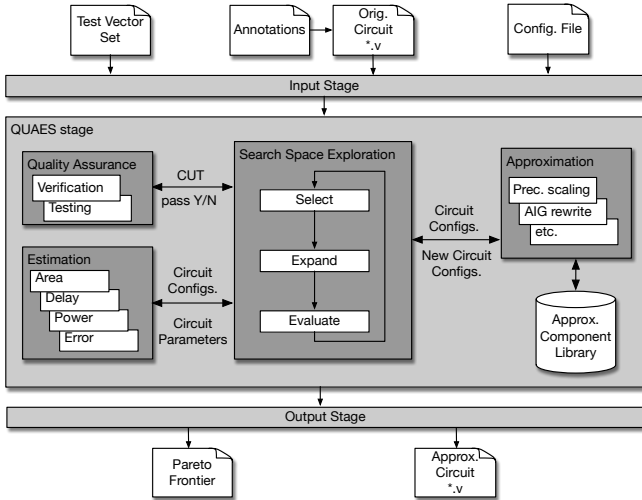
Test Vector Set

Annotations

Orig. Circuit *.v

Config. File

Input Stage

QUAES stage

Quality Assurance

Verification

Testing

CUT

pass Y/N

Search Space Exploration

Select

Expand

Evaluate

Circuit Configs.

New Circuit Configs.

Approximation

Prec. scaling

AIG rewrite

etc.

Estimation

Area

Delay

Power

Error

Circuit Configs.

Circuit Parameters

Approx. Component Library

Output Stage

Pareto Frontier

Approx. Circuit *.v